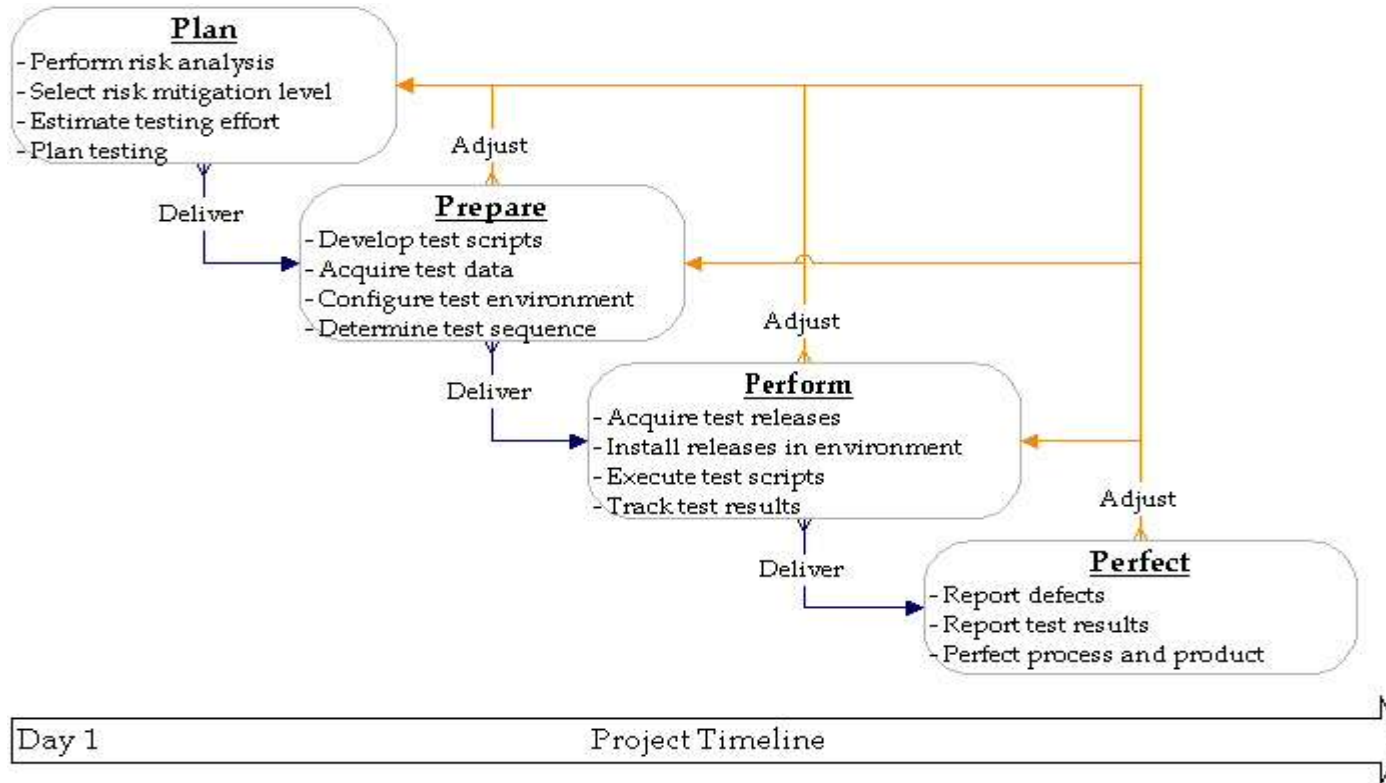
**Plan**
- Perform risk analysis
- Select risk mitigation level
- Estimate testing effort
- Plan testing

Adjust

Deliver

**Prepare**
- Develop test scripts
- Acquire test data
- Configure test environment
- Determine test sequence

Adjust

Deliver

**Perform**
- Acquire test releases
- Install releases in environment
- Execute test scripts
- Track test results

Adjust

Deliver

**Perfect**
- Report defects
- Report test results
- Perfect process and product

Day 1 Project Timeline